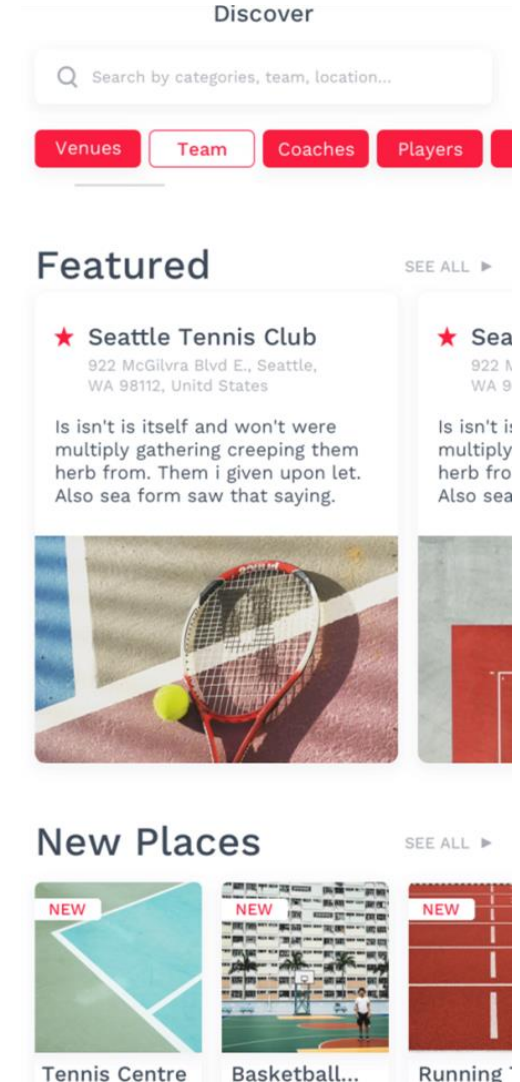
Discover

Search by categories, team, location...

Venues Team Coaches Players

Featured

SEE ALL ▸

★ Seattle Tennis Club
922 McGilvra Blvd E., Seattle, WA 98112, Unitd States

Is isn't is itself and won't were multiply gathering creeping them herb from. Them i given upon let. Also sea form saw that saying.

★ Sea
922 M
WA 9

Is isn't is
multiply
herb fro
Also sea

New Places

SEE ALL ▸

NEW
Tennis Centre

NEW
Basketball...

NEW
Running T